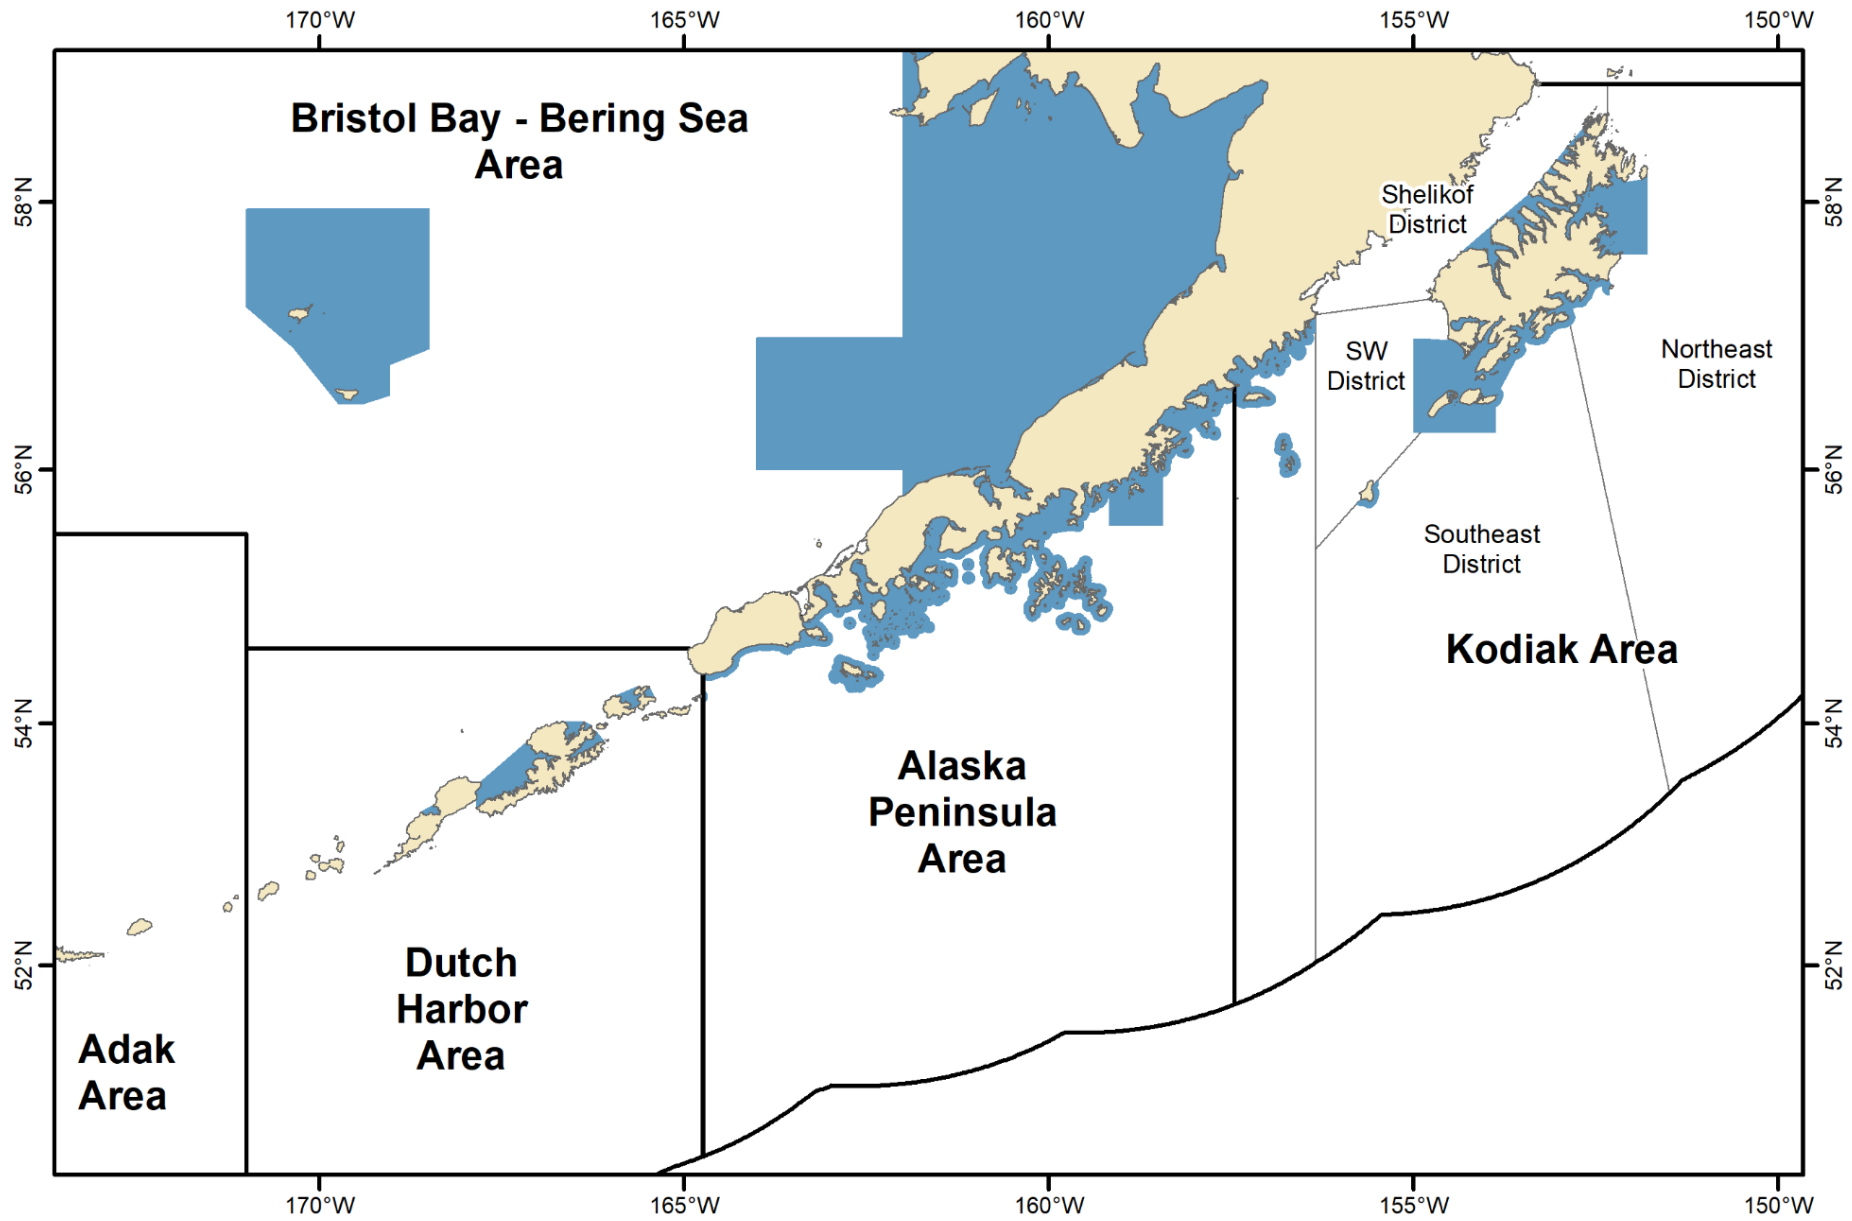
170°W 165°W 160°W 155°W 150°W

Bristol Bay - Bering Sea Area

58°N 58°N

Shelikof District

SW District

Northeast District

56°N 56°N

Southeast District

Kodiak Area

54°N 54°N

Alaska Peninsula Area

52°N 52°N

Dutch Harbor Area

Adak Area

170°W 165°W 160°W 155°W 150°W